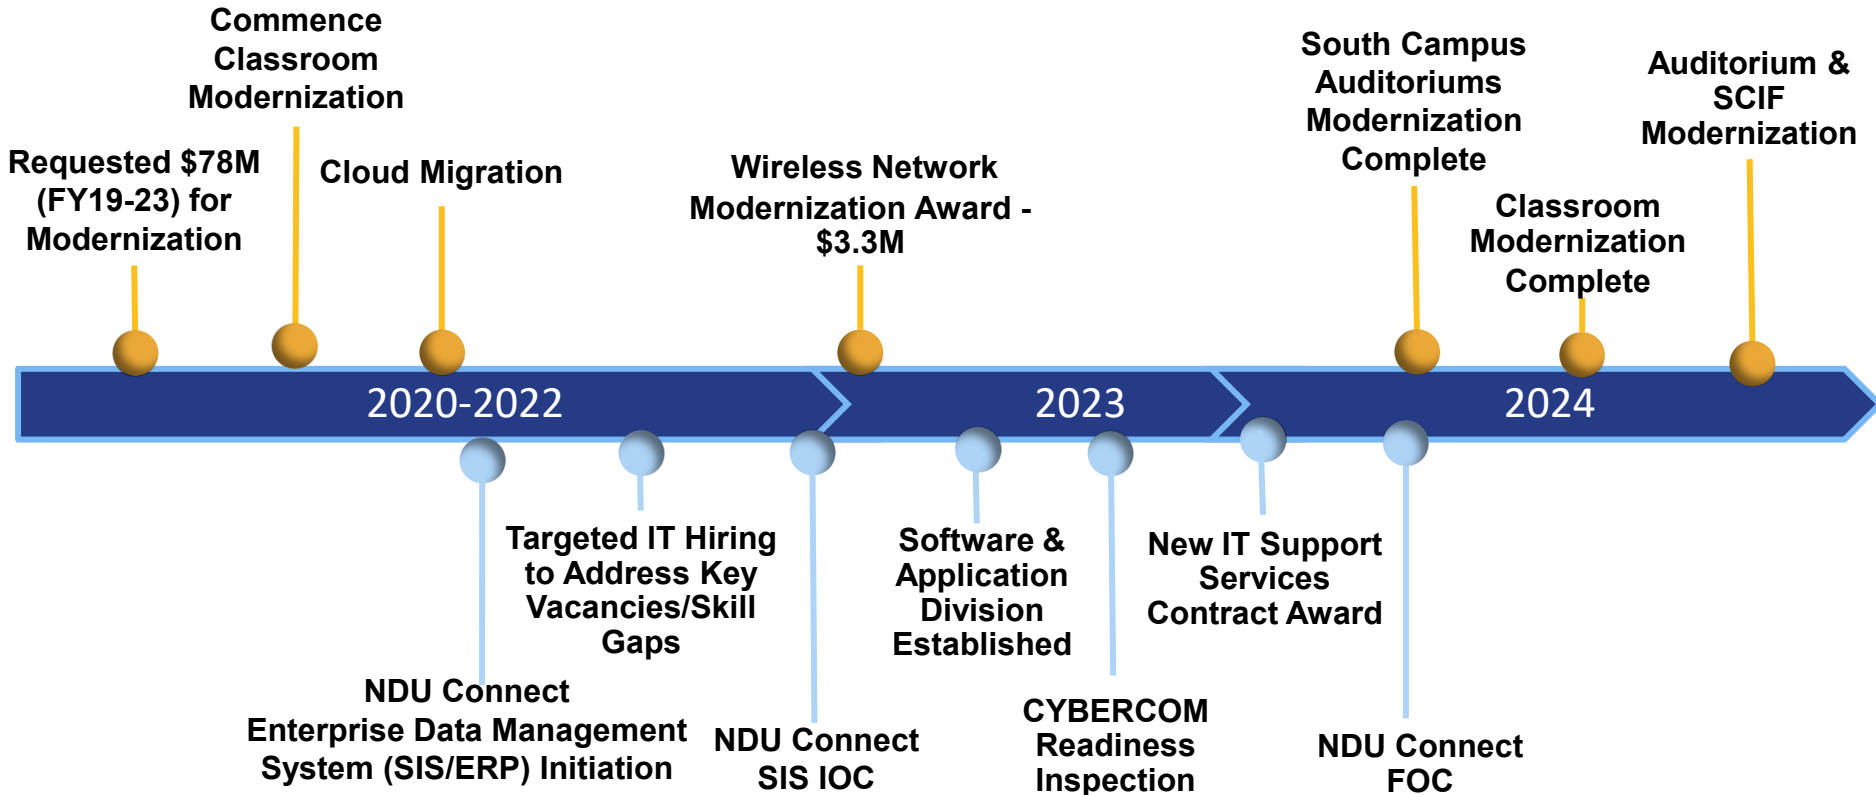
Commence Classroom Modernization

Requested $78M (FY19-23) for Modernization

Cloud Migration

Wireless Network Modernization Award - $3.3M

South Campus Auditoriums Modernization Complete

Auditorium & SCIF Modernization

Classroom Modernization Complete

2020-2022

2023

2024

Targeted IT Hiring to Address Key Vacancies/Skill Gaps

NDU Connect Enterprise Data Management System (SIS/ERP) Initiation

NDU Connect SIS IOC

Software & Application Division Established

CYBERCOM Readiness Inspection

New IT Support Services Contract Award

NDU Connect FOC